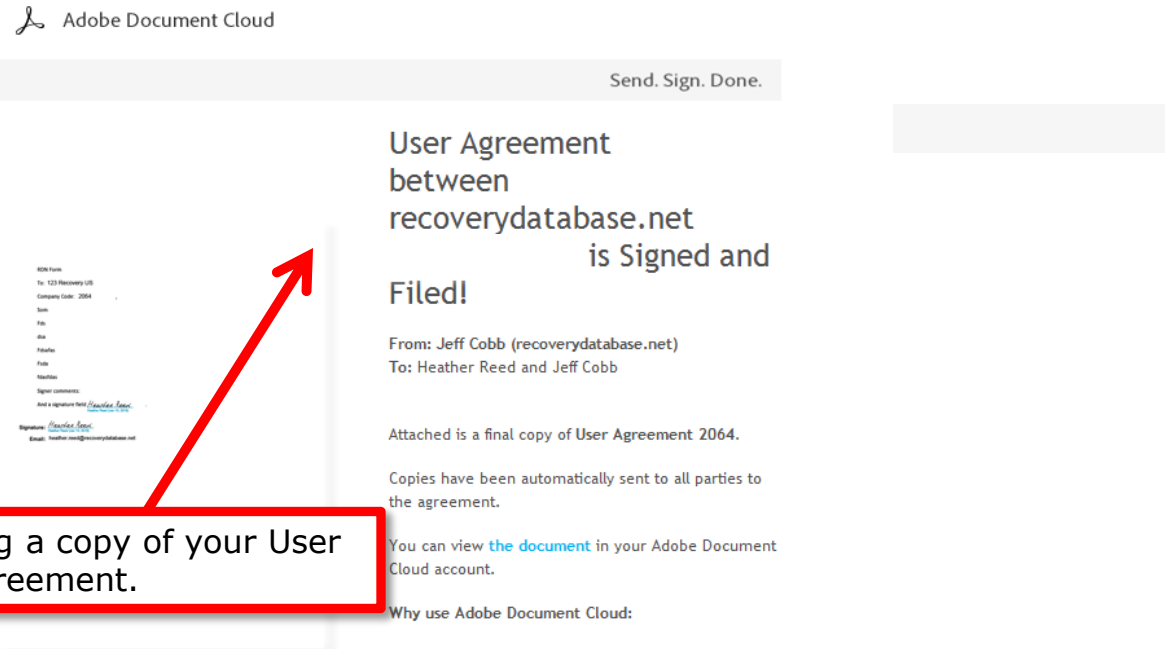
Adobe Document Cloud

Send. Sign. Done.

RDN Form
To: 123 Recovery US
Company Code: 2064
Som
Fds
dsa
Fdsafas
Fsda
fdsafdas
Signer comments:
And a signature field: Heather Reed
Signature: Heather Reed
Email: heather.reed@recoverydatabase.net

g a copy of your User reement.

User Agreement between recoverydatabase.net is Signed and Filed!

From: Jeff Cobb (recoverydatabase.net)
To: Heather Reed and Jeff Cobb

Attached is a final copy of User Agreement 2064.

Copies have been automatically sent to all parties to the agreement.

You can view the document in your Adobe Document Cloud account.

Why use Adobe Document Cloud: